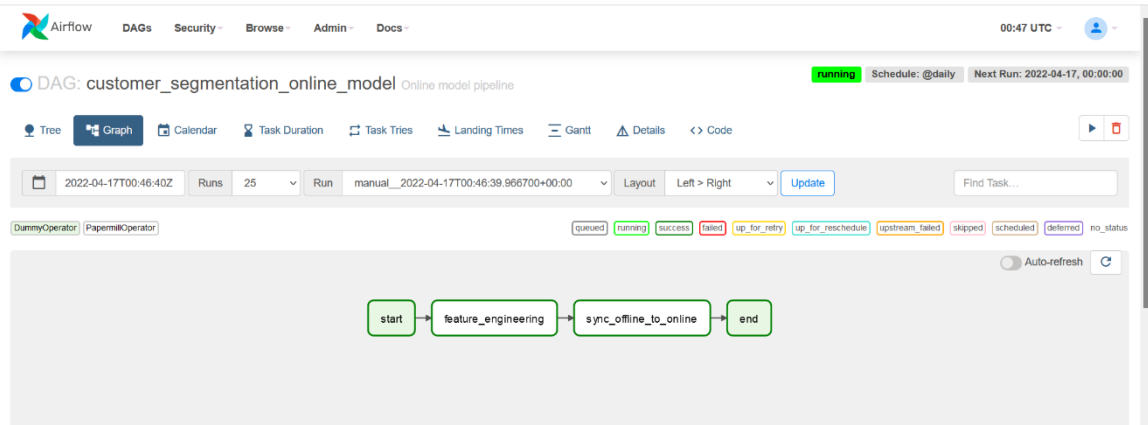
Airflow DAGs Security Browse Admin Docs 00:47 UTC

DAG: customer_segmentation_online_model Online model pipeline

running Schedule: @daily Next Run: 2022-04-17, 00:00:00

Tree Graph Calendar Task Duration Task Tries Landing Times Gantt Details Code

2022-04-17T00:46:40Z Runs 25 Run manual__2022-04-17T00:46:39.966700+00:00 Layout Left > Right Update Find Task...

DummyOperator PapermillOperator

queued running success failed up_for_retry up_for_reschedule upstream_failed skipped scheduled deferred no_status

Auto-refresh

start feature_engineering sync_offline_to_online end